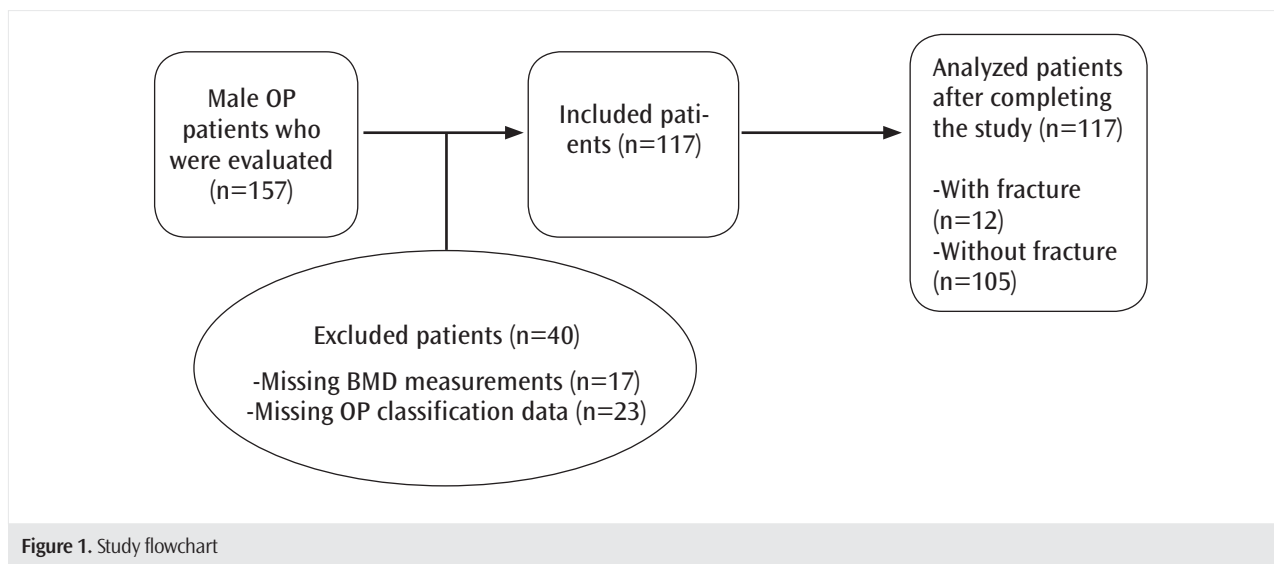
Male OP patients who were evaluated (n=157)

Included patients (n=117)

Analyzed patients after completing the study (n=117)

-With fracture (n=12)
-Without fracture (n=105)

Excluded patients (n=40)

-Missing BMD measurements (n=17)
-Missing OP classification data (n=23)

Figure 1. Study flowchart